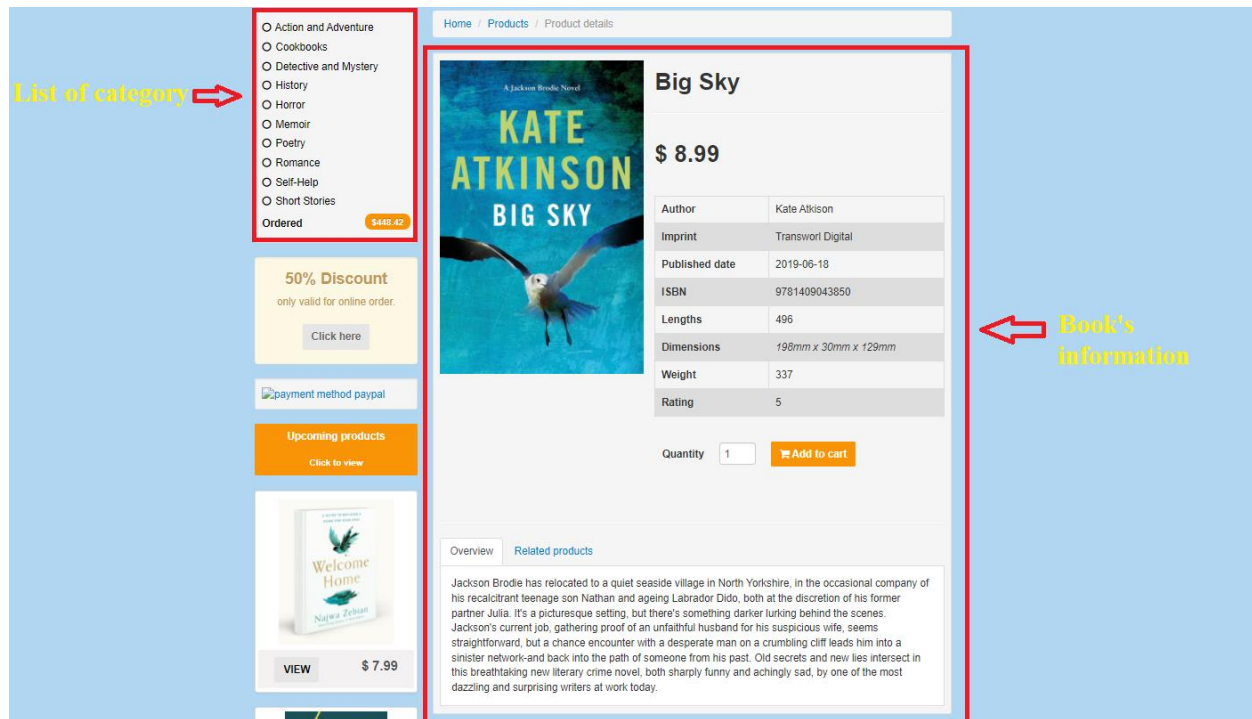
List of category

Action and Adventure
Cookbooks
Detective and Mystery
History
Horror
Memoir
Poetry
Romance
Self-Help
Short Stories
Ordered $448.42

50% Discount
only valid for online order.
Click here

payment method paypal

Upcoming products
Click to view

Welcome Home
Najwa Zebian
VIEW $ 7.99

Home / Products / Product details

A Jackson Brodie Novel
KATE ATKINSON
BIG SKY

Big Sky

$ 8.99

| Author | Kate Atkison |
|---|---|
| Imprint | Transworl Digital |
| Published date | 2019-06-18 |
| ISBN | 9781409043850 |
| Lengths | 496 |
| Dimensions | 198mm x 30mm x 129mm |
| Weight | 337 |
| Rating | 5 |

Quantity 1 Add to cart

Book's information

Overview Related products

Jackson Brodie has relocated to a quiet seaside village in North Yorkshire, in the occasional company of his recalcitrant teenage son Nathan and ageing Labrador Dido, both at the discretion of his former partner Julia. It's a picturesque setting, but there's something darker lurking behind the scenes. Jackson's current job, gathering proof of an unfaithful husband for his suspicious wife, seems straightforward, but a chance encounter with a desperate man on a crumbling cliff leads him into a sinister network-and back into the path of someone from his past. Old secrets and new lies intersect in this breathtaking new literary crime novel, both sharply funny and achingly sad, by one of the most dazzling and surprising writers at work today.